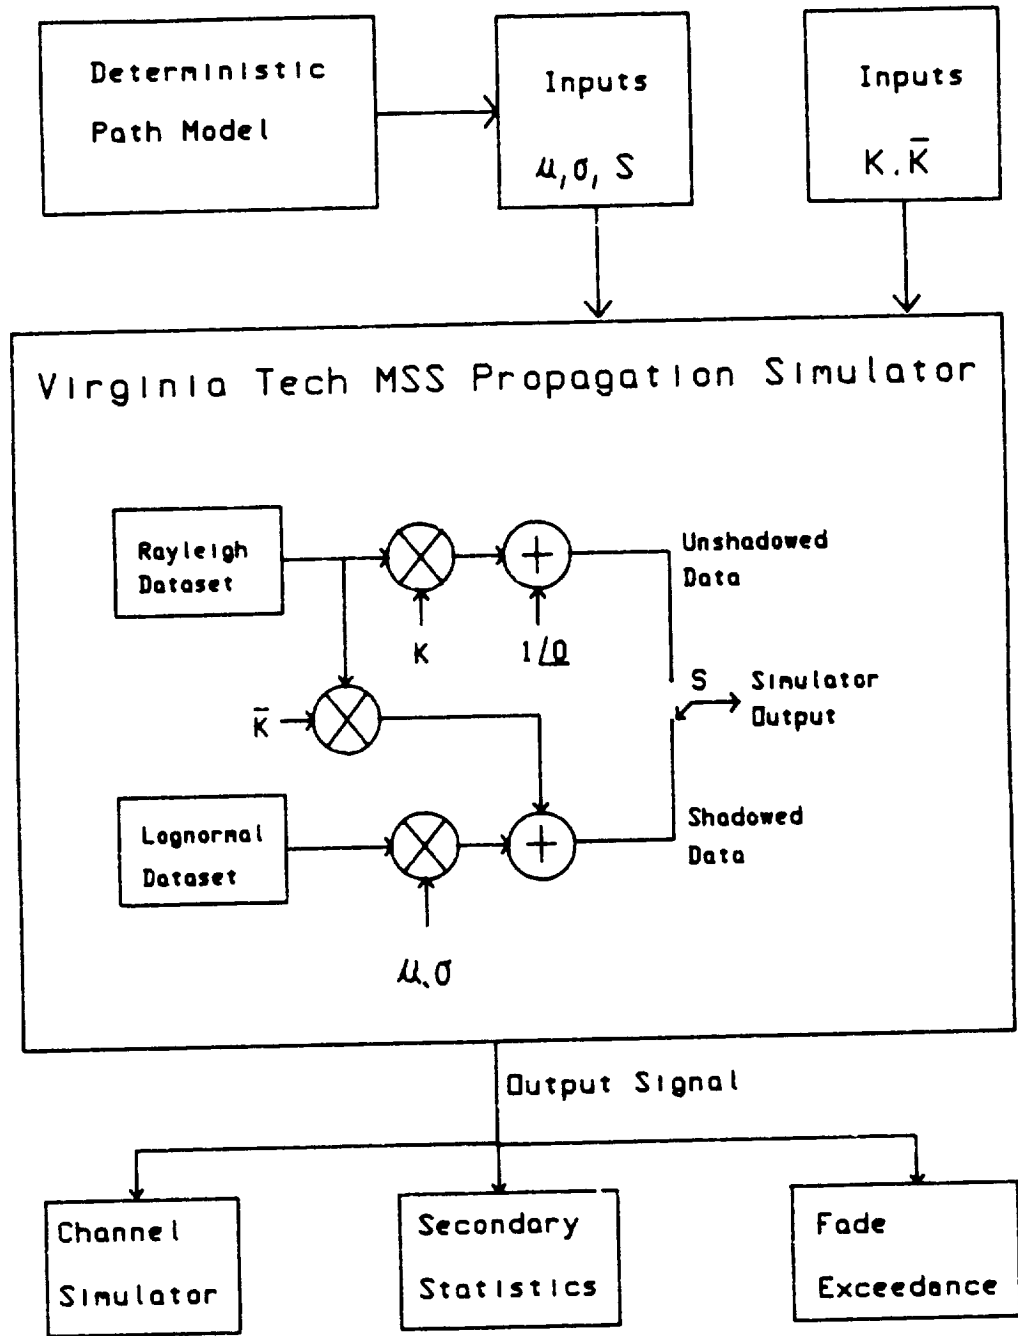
Deterministic Path Model

Inputs
$\mu, \sigma, S$

Inputs
$K, \bar{K}$

Virginia Tech MSS Propagation Simulator

Rayleigh Dataset

K

$1/\underline{0}$

Unshadowed Data

$\bar{K}$

S

Simulator Output

Lognormal Dataset

$\mu, \sigma$

Shadowed Data

Output Signal

Channel Simulator

Secondary Statistics

Fade Exceedance